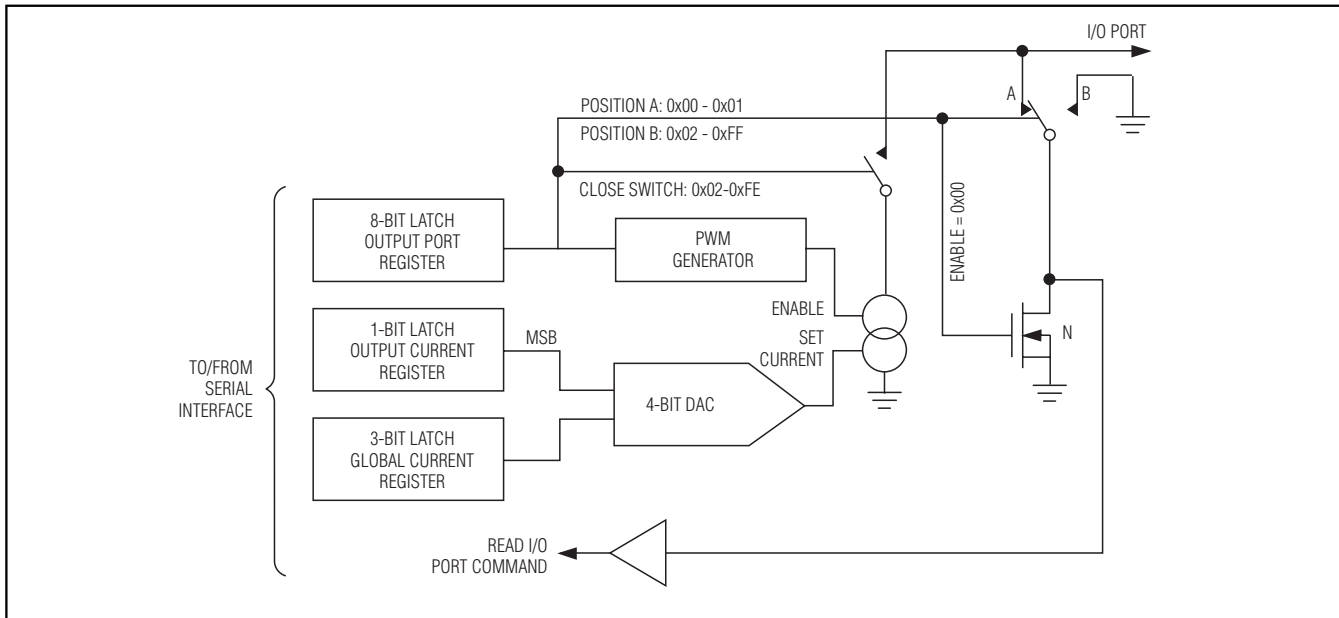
I/O PORT

A

B

POSITION A: 0x00 - 0x01

POSITION B: 0x02 - 0xFF

CLOSE SWITCH: 0x02-0xFE

ENABLE = 0x00

8-BIT LATCH OUTPUT PORT REGISTER

PWM GENERATOR

ENABLE

SET CURRENT

N

1-BIT LATCH OUTPUT CURRENT REGISTER

MSB

TO/FROM SERIAL INTERFACE

4-BIT DAC

3-BIT LATCH GLOBAL CURRENT REGISTER

READ I/O PORT COMMAND